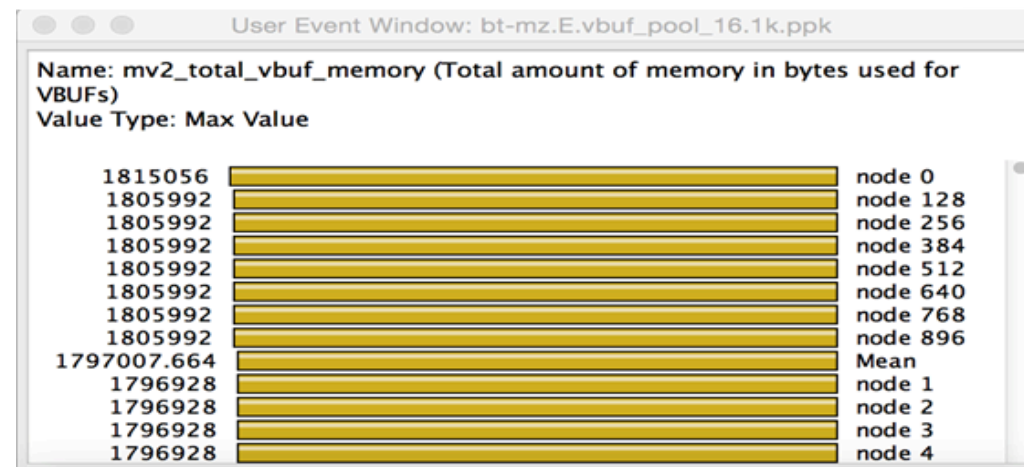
User Event Window: bt-mz.E.vbuf_pool_16.1k.ppk

Name: mv2_total_vbuf_memory (Total amount of memory in bytes used for VBUFs)
Value Type: Max Value

1815056 node 0
1805992 node 128
1805992 node 256
1805992 node 384
1805992 node 512
1805992 node 640
1805992 node 768
1805992 node 896
1797007.664 Mean
1796928 node 1
1796928 node 2
1796928 node 3
1796928 node 4